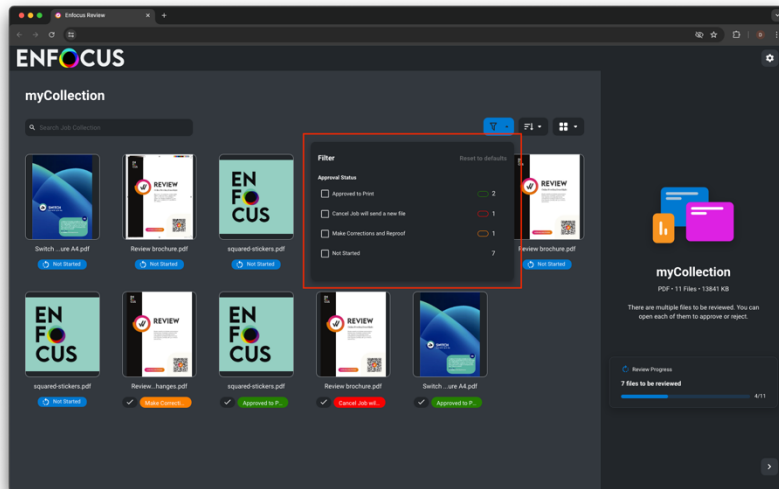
Enfocus Review

ENFOCUS

myCollection

Search Job Collection

Filter
Reset to defaults

Approval Status

Approved to Print 2

Cancel Job will send a new file 1

Make Corrections and Reproof 1

Not Started 7

REVIEW

ENFOCUS

Switch ...ure A4.pdf
Not Started

Review brochure.pdf
Not Started

squared-stickers.pdf
Not Started

Review brochure.pdf
Not Started

squared-stickers.pdf
Not Started

Review...hanges.pdf
Make Correcti...

squared-stickers.pdf
Approved to P...

Review brochure.pdf
Cancel Job wil...

Switch ...ure A4.pdf
Approved to P...

myCollection

PDF • 11 Files • 13841 KB

There are multiple files to be reviewed. You can open each of them to approve or reject.

Review Progress

7 files to be reviewed

4/11